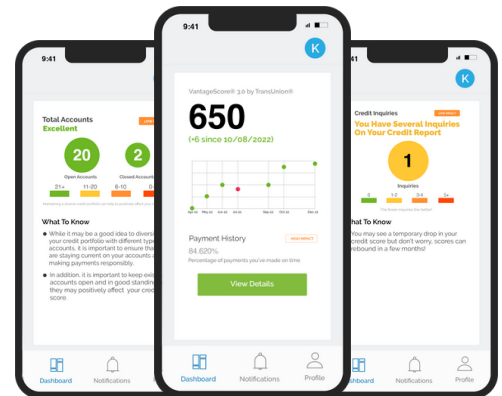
9:41

Total Accounts
Excellent

20
Open Accounts

2
Closed Accounts

21+ 11-20 8-10 0

What To Know

While it may be a good idea to divers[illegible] your credit portfolio with different type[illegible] accounts, it is important to ensure tha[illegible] are staying current on your accounts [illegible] making payments responsibly.

In addition, it is important to keep exis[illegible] accounts open and in good standing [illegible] they may positively affect your credit score.

Dashboard Notifications

9:41

K

VantageScore® 3.0 by TransUnion®

650
(+6 since 10/08/2022)

Payment History
HIGH IMPACT
84.620%
Percentage of payments you've made on time

View Details

Dashboard Notifications Profile

9:41

K

Credit Inquiries
You Have Several Inquiries On Your Credit Report

1
Inquiries

0 1-2 3-4 5+

What To Know

You may see a temporary drop in your credit score but don't worry, scores can rebound in a few months!

Dashboard Notifications Profile